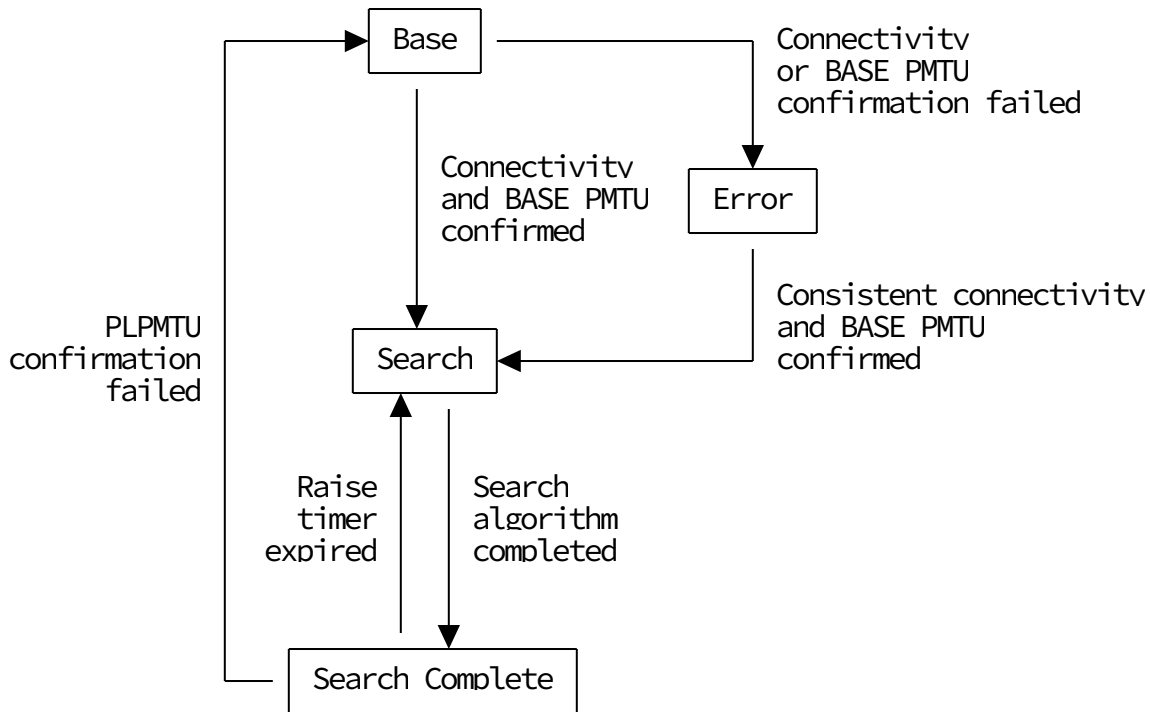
Base

Connectivity or BASE PMTU confirmation failed

Connectivity and BASE PMTU confirmed

Error

Consistent connectivity and BASE PMTU confirmed

PLPMTU confirmation failed

Search

Raise timer expired

Search algorithm completed

Search Complete